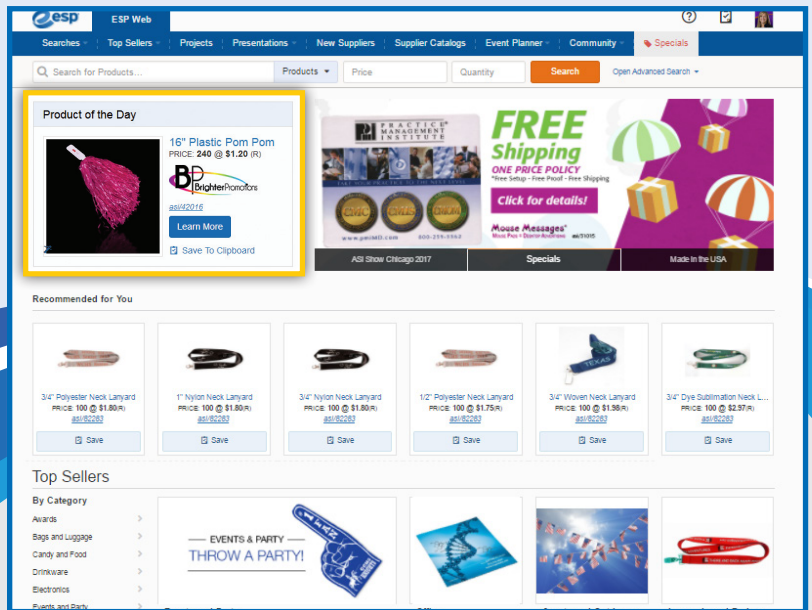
esp ESP Web

Searches | Top Sellers | Projects | Presentations | New Suppliers | Supplier Catalogs | Event Planner | Community | Specials

Search for Products... | Products | Price | Quantity | Search | Open Advanced Search

Product of the Day

16" Plastic Pom Pom
PRICE: 240 @ $1.20 (R)
BrighterPromotions
asi/42016
Learn More
Save To Clipboard

PRACTICE MANAGEMENT INSTITUTE

FREE Shipping
ONE PRICE POLICY
*Free Setup - Free Proof - Free Shipping
Click for details!
Mouse Messages asi/71015

ASI Show Chicago 2017 | Specials | Made in the USA

Recommended for You

3/4" Polyester Neck Lanyard
PRICE: 100 @ $1.80(R)
asi/82263
Save

1" Nylon Neck Lanyard
PRICE: 100 @ $1.80(R)
asi/82263
Save

3/4" Nylon Neck Lanyard
PRICE: 100 @ $1.80(R)
asi/82263
Save

1/2" Polyester Neck Lanyard
PRICE: 100 @ $1.75(R)
asi/82263
Save

3/4" Woven Neck Lanyard
PRICE: 100 @ $1.98(R)
asi/82263
Save

3/4" Dye Sublimation Neck L...
PRICE: 100 @ $2.97(R)
asi/82263
Save

Top Sellers

By Category
Awards
Bags and Luggage
Candy and Food
Drinkware
Electronics
Events and Party

EVENTS & PARTY
THROW A PARTY!